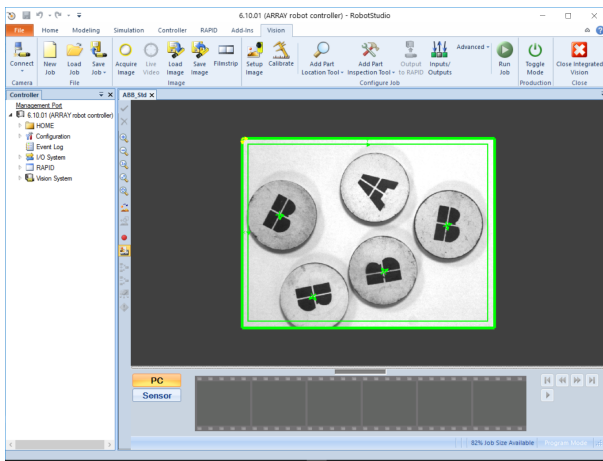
6.10.01 (ARRAY robot controller) - RobotStudio

File Home Modeling Simulation Controller RAPID Add-Ins Vision

Connect
Camera

New Job
Load Job
Save Job
File

Acquire Image
Live Video
Load Image
Save Image
Filmstrip
Image

Setup Image
Calibrate

Add Part Location Tool
Add Part Inspection Tool
Output to RAPID
Inputs/ Outputs
Advanced
Configure Job

Run Job

Toggle Mode
Production

Close Integrated Vision
Close

Controller

Management Port
6.10.01 (ARRAY robot controller)
HOME
Configuration
Event Log
I/O System
RAPID
Vision System

ABB_Std

PC
Sensor

82% Job Size Available
Program Mode